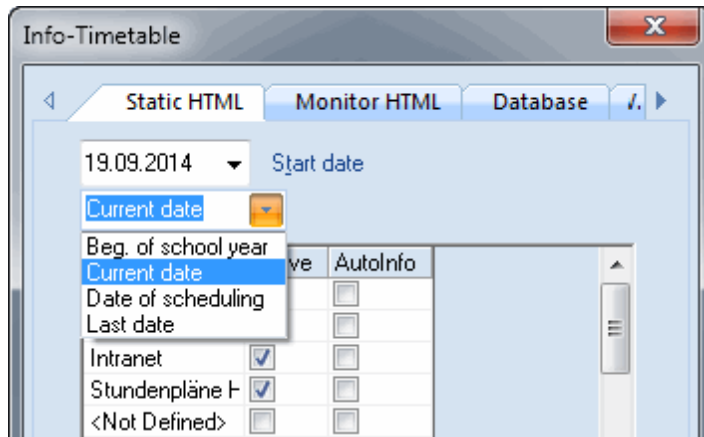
Info-Timetable

Static HTML
Monitor HTML
Database
I.

19.09.2014
Start date

Current date

Beg. of school year
Current date
Date of scheduling
Last date

| | ve | AutoInfo |
|---|---|---|
| | | |
| | | |
| Intranet | ✓ | |
| Stundenpläne H | ✓ | |
| <Not Defined> | | |